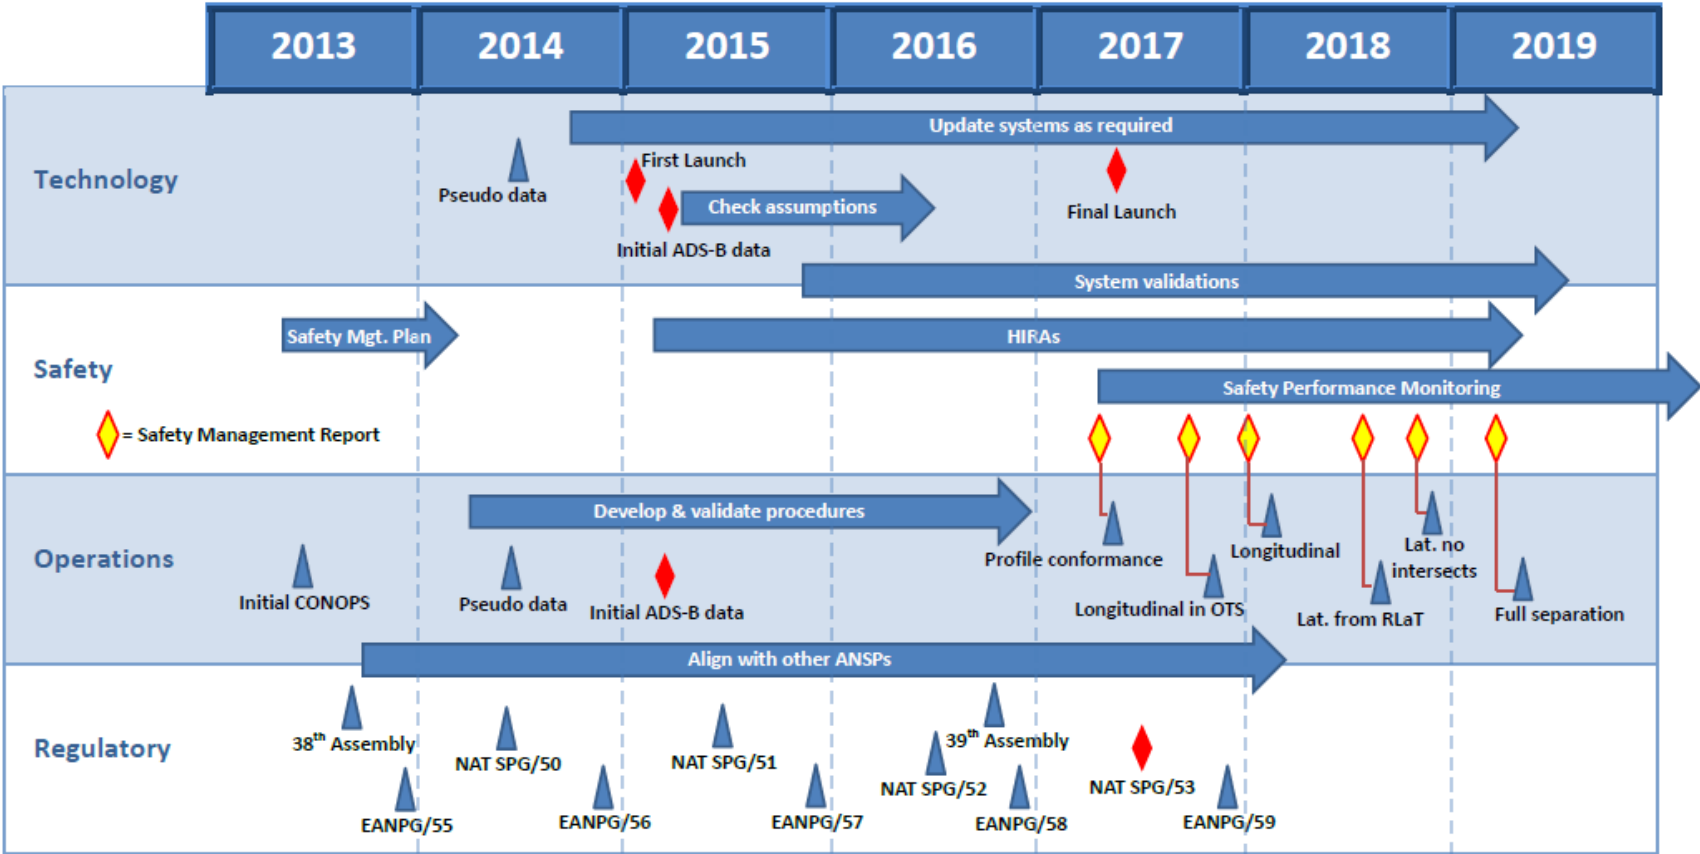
2013 2014 2015 2016 2017 2018 2019

Technology

Update systems as required

Pseudo data

First Launch

Check assumptions

Initial ADS-B data

Final Launch

System validations

Safety

Safety Mgt. Plan

HIRAs

Safety Performance Monitoring

= Safety Management Report

Operations

Develop & validate procedures

Initial CONOPS

Pseudo data

Initial ADS-B data

Profile conformance

Longitudinal

Lat. no intersects

Longitudinal in OTS

Lat. from RLaT

Full separation

Align with other ANSPs

Regulatory

$38^{th}$ Assembly

EANPG/55

NAT SPG/50

EANPG/56

NAT SPG/51

EANPG/57

$39^{th}$ Assembly

NAT SPG/52

EANPG/58

NAT SPG/53

EANPG/59